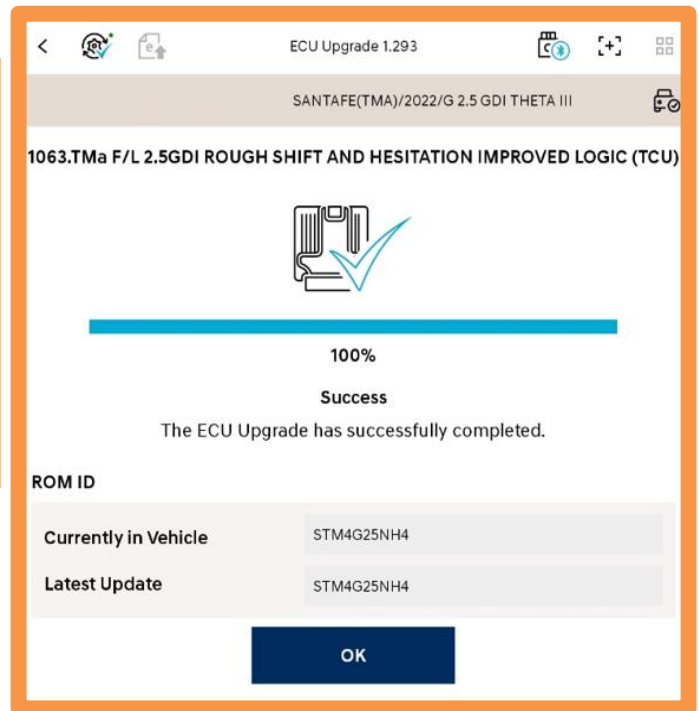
ECU Upgrade 1.293

SANTAFE(TMA)/2022/G 2.5 GDI THETA III

1063.TMa F/L 2.5GDI ROUGH SHIFT AND HESITATION IMPROVED LOGIC (TCU)

100%

Success

The ECU Upgrade has successfully completed.

ROM ID

| Currently in Vehicle | STM4G25NH4 |
|---|---|
| Latest Update | STM4G25NH4 |

OK